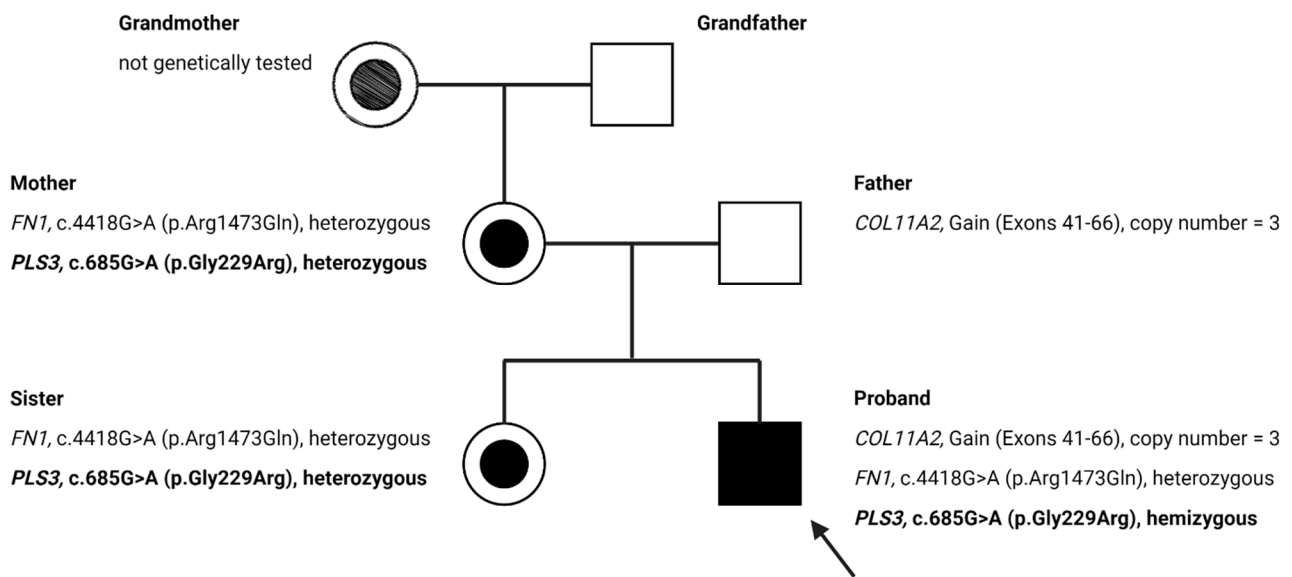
Grandmother
not genetically tested

Grandfather

Mother
FN1, c.4418G>A (p.Arg1473Gln), heterozygous
PLS3, c.685G>A (p.Gly229Arg), heterozygous

Father
COL11A2, Gain (Exons 41-66), copy number = 3

Sister
FN1, c.4418G>A (p.Arg1473Gln), heterozygous
PLS3, c.685G>A (p.Gly229Arg), heterozygous

Proband
COL11A2, Gain (Exons 41-66), copy number = 3
FN1, c.4418G>A (p.Arg1473Gln), heterozygous
PLS3, c.685G>A (p.Gly229Arg), hemizygous